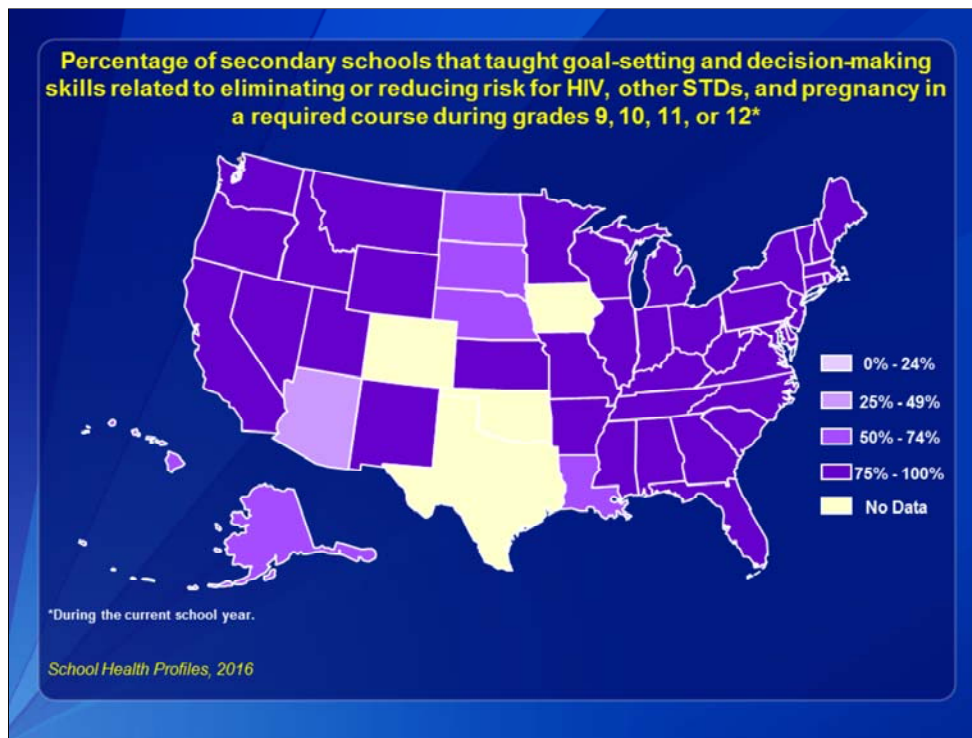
Percentage of secondary schools that taught goal-setting and decision-making skills related to eliminating or reducing risk for HIV, other STDs, and pregnancy in a required course during grades 9, 10, 11, or 12*

0% - 24%
25% - 49%
50% - 74%
75% - 100%
No Data

*During the current school year.

School Health Profiles, 2016